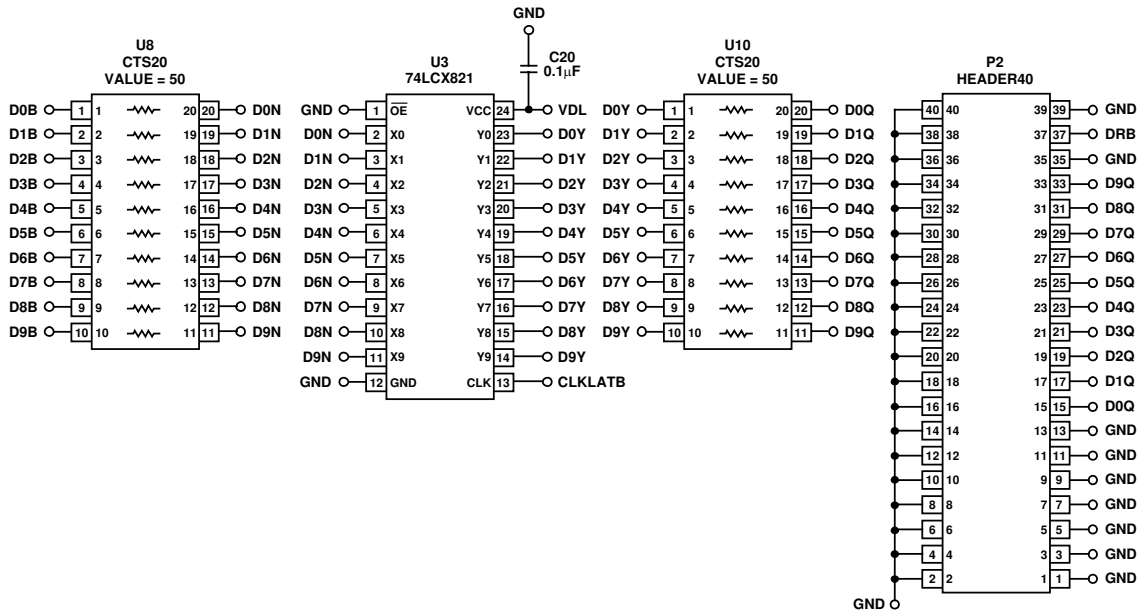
GND

C20
0.1μF

U8
CTS20
VALUE = 50

D0B 1 1 20 20 D0N
D1B 2 2 19 19 D1N
D2B 3 3 18 18 D2N
D3B 4 4 17 17 D3N
D4B 5 5 16 16 D4N
D5B 6 6 15 15 D5N
D6B 7 7 14 14 D6N
D7B 8 8 13 13 D7N
D8B 9 9 12 12 D8N
D9B 10 10 11 11 D9N

U3
74LCX821

GND 1 $\overline{OE}$ VCC 24 VDL
D0N 2 X0 Y0 23 D0Y
D1N 3 X1 Y1 22 D1Y
D2N 4 X2 Y2 21 D2Y
D3N 5 X3 Y3 20 D3Y
D4N 6 X4 Y4 19 D4Y
D5N 7 X5 Y5 18 D5Y
D6N 8 X6 Y6 17 D6Y
D7N 9 X7 Y7 16 D7Y
D8N 10 X8 Y8 15 D8Y
D9N 11 X9 Y9 14 D9Y
GND 12 GND CLK 13 CLKLATB

U10
CTS20
VALUE = 50

D0Y 1 1 20 20 D0Q
D1Y 2 2 19 19 D1Q
D2Y 3 3 18 18 D2Q
D3Y 4 4 17 17 D3Q
D4Y 5 5 16 16 D4Q
D5Y 6 6 15 15 D5Q
D6Y 7 7 14 14 D6Q
D7Y 8 8 13 13 D7Q
D8Y 9 9 12 12 D8Q
D9Y 10 10 11 11 D9Q

P2
HEADER40

40 40 39 39 GND
38 38 37 37 DRB
36 36 35 35 GND
34 34 33 33 D9Q
32 32 31 31 D8Q
30 30 29 29 D7Q
28 28 27 27 D6Q
26 26 25 25 D5Q
24 24 23 23 D4Q
22 22 21 21 D3Q
20 20 19 19 D2Q
18 18 17 17 D1Q
16 16 15 15 D0Q
14 14 13 13 GND
12 12 11 11 GND
10 10 9 9 GND
8 8 7 7 GND
6 6 5 5 GND
4 4 3 3 GND
2 2 1 1 GND

GND